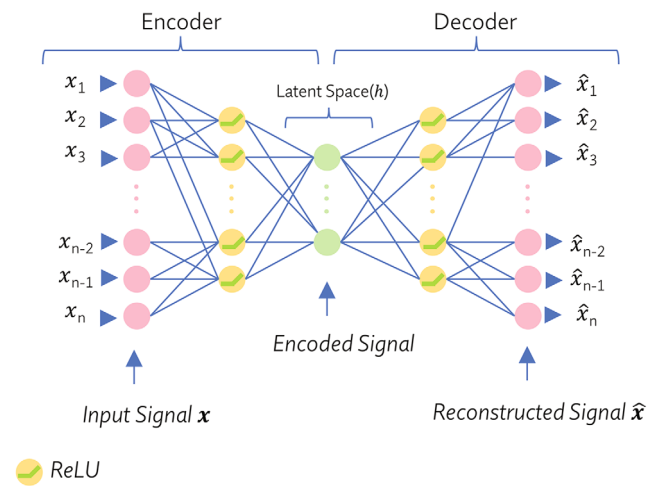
Encoder

Decoder

Latent Space($h$)

$x_1$
$x_2$
$x_3$
$x_{n-2}$
$x_{n-1}$
$x_n$

$\hat{x}_1$
$\hat{x}_2$
$\hat{x}_3$
$\hat{x}_{n-2}$
$\hat{x}_{n-1}$
$\hat{x}_n$

Encoded Signal

Input Signal $\boldsymbol{x}$

Reconstructed Signal $\hat{\boldsymbol{x}}$

ReLU